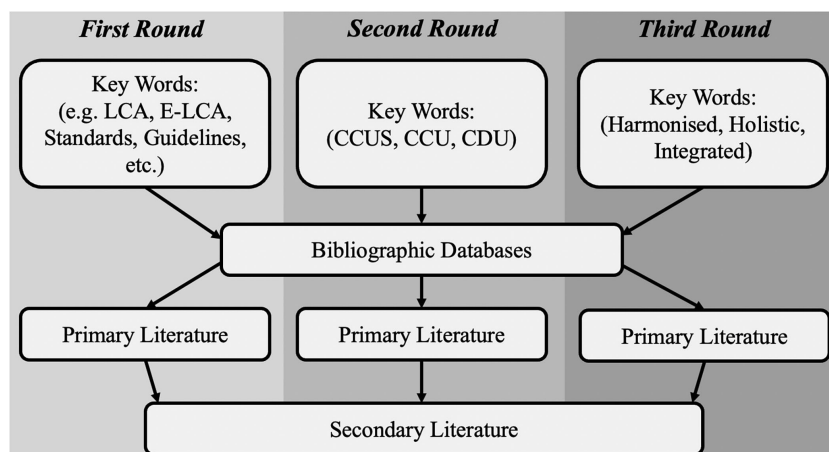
First Round

Second Round

Third Round

Key Words: (e.g. LCA, E-LCA, Standards, Guidelines, etc.)

Key Words: (CCUS, CCU, CDU)

Key Words: (Harmonised, Holistic, Integrated)

Bibliographic Databases

Primary Literature

Primary Literature

Primary Literature

Secondary Literature